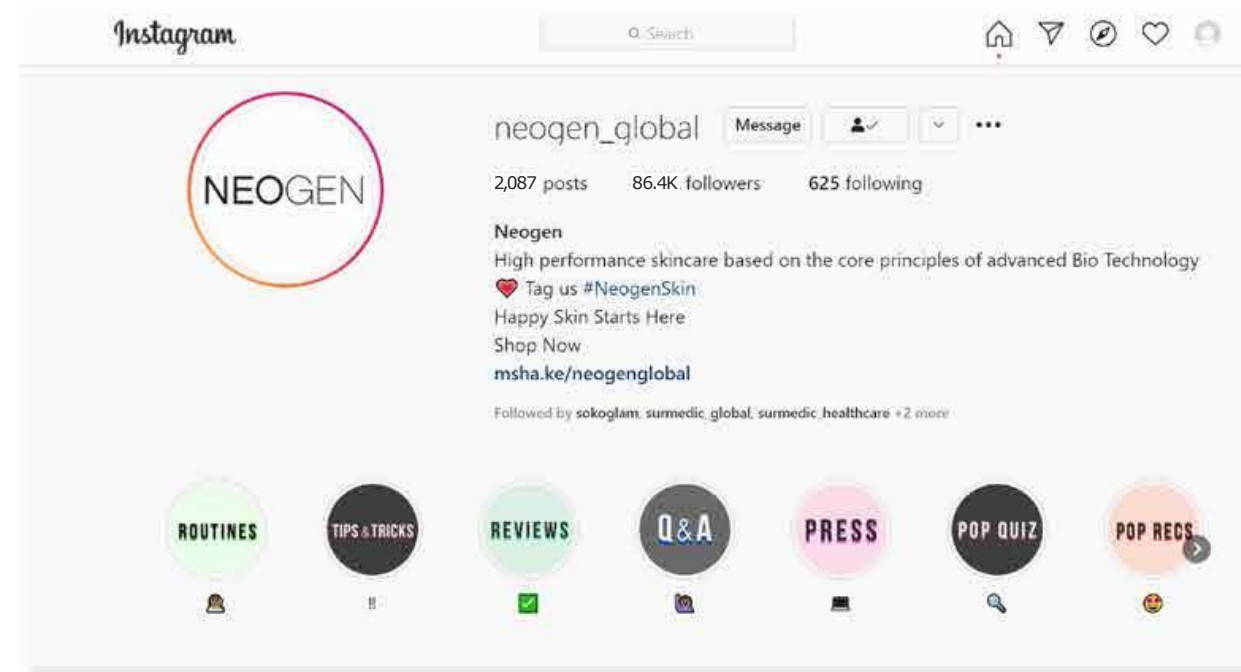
Instagram

Search

NEOGEN

neogen_global Message

2,087 posts 86.4K followers 625 following

Neogen
High performance skincare based on the core principles of advanced Bio Technology
❤️ Tag us #NeogenSkin
Happy Skin Starts Here
Shop Now
msha.ke/neogenglobal

Followed by sokoglam, surmedic_global, surmedic_healthcare +2 more

ROUTINES

TIPS & TRICKS

REVIEWS

Q&A

PRESS

POP QUIZ

POP RECS